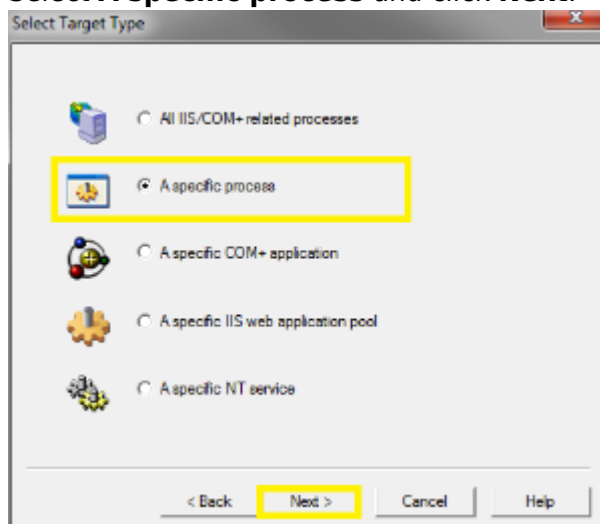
Select A specific process and click Next.

Select Target Type

All IIS/COM+ related processes

A specific process

A specific COM+ application

A specific IIS web application pool

A specific NT service

< Back
Next >
Cancel
Help